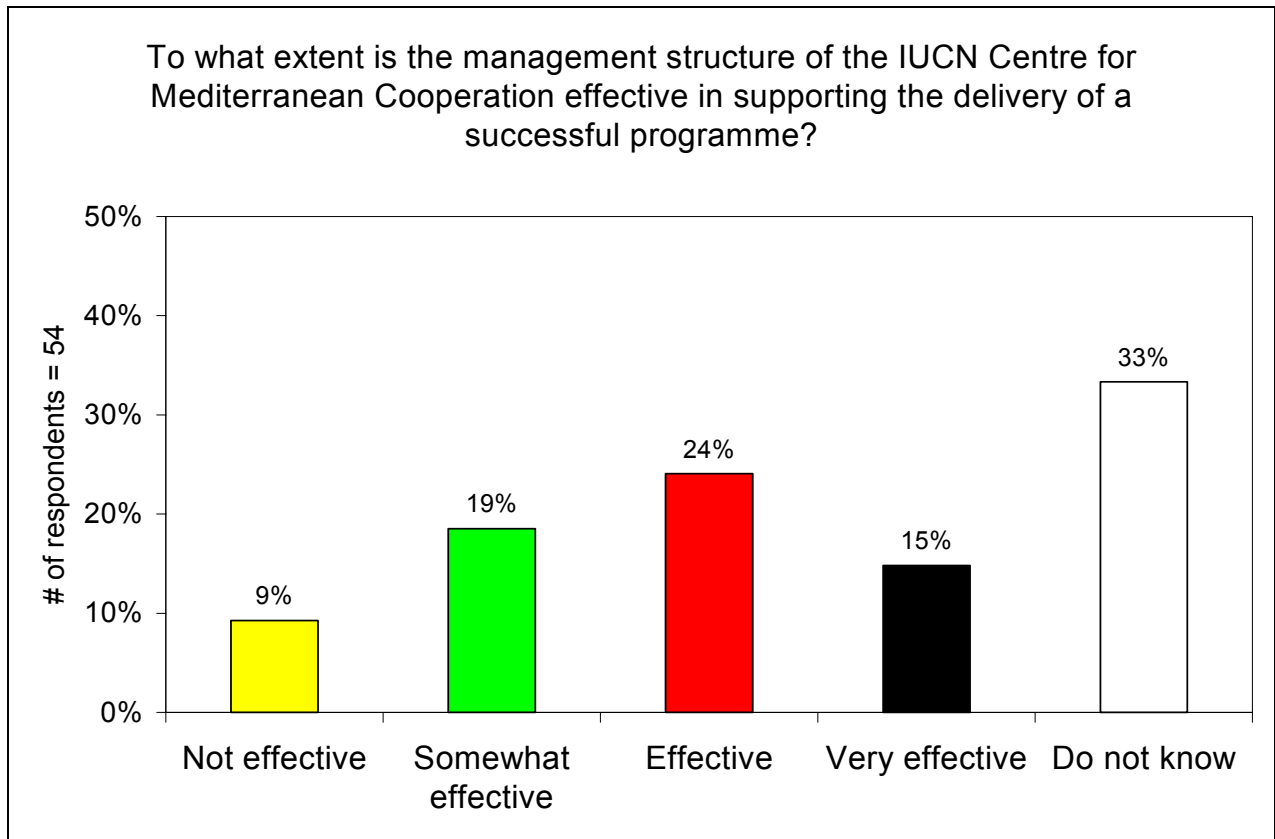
To what extent is the management structure of the IUCN Centre for Mediterranean Cooperation effective in supporting the delivery of a successful programme?

# of respondents = 54

50%
40%
30%
20%
10%
0%

9%
19%
24%
15%
33%

Not effective
Somewhat effective
Effective
Very effective
Do not know